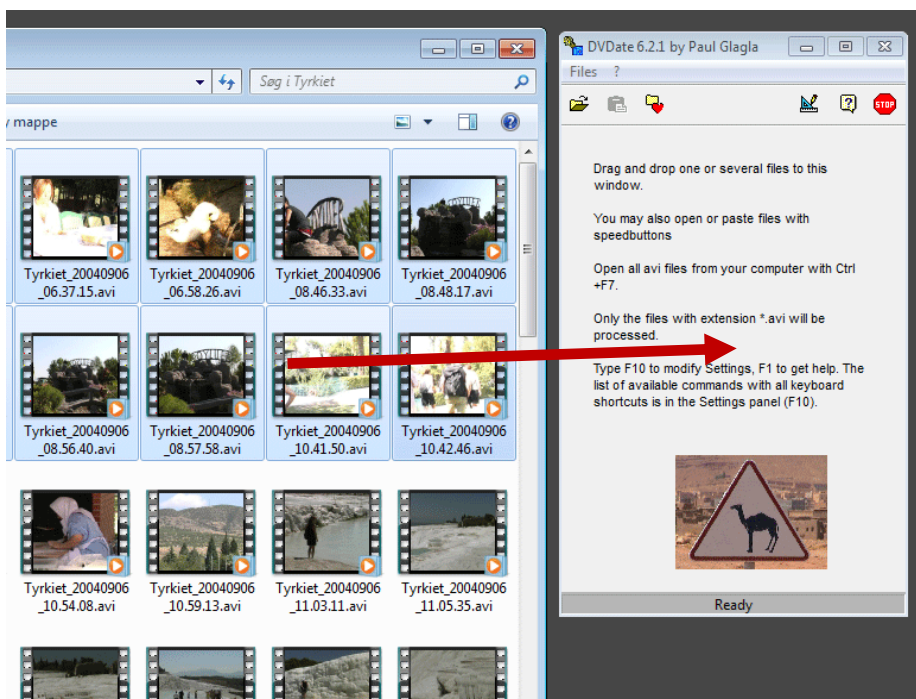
Søg i Tyrkiet

y mappe

Tyrkiet_20040906_06.37.15.avi

Tyrkiet_20040906_06.58.26.avi

Tyrkiet_20040906_08.46.33.avi

Tyrkiet_20040906_08.48.17.avi

Tyrkiet_20040906_08.56.40.avi

Tyrkiet_20040906_08.57.58.avi

Tyrkiet_20040906_10.41.50.avi

Tyrkiet_20040906_10.42.46.avi

Tyrkiet_20040906_10.54.08.avi

Tyrkiet_20040906_10.59.13.avi

Tyrkiet_20040906_11.03.11.avi

Tyrkiet_20040906_11.05.35.avi

DVDate 6.2.1 by Paul Glagla

Files ?

STOP

Drag and drop one or several files to this window.

You may also open or paste files with speedbuttons

Open all avi files from your computer with Ctrl +F7.

Only the files with extension *.avi will be processed.

Type F10 to modify Settings, F1 to get help. The list of available commands with all keyboard shortcuts is in the Settings panel (F10).

Ready